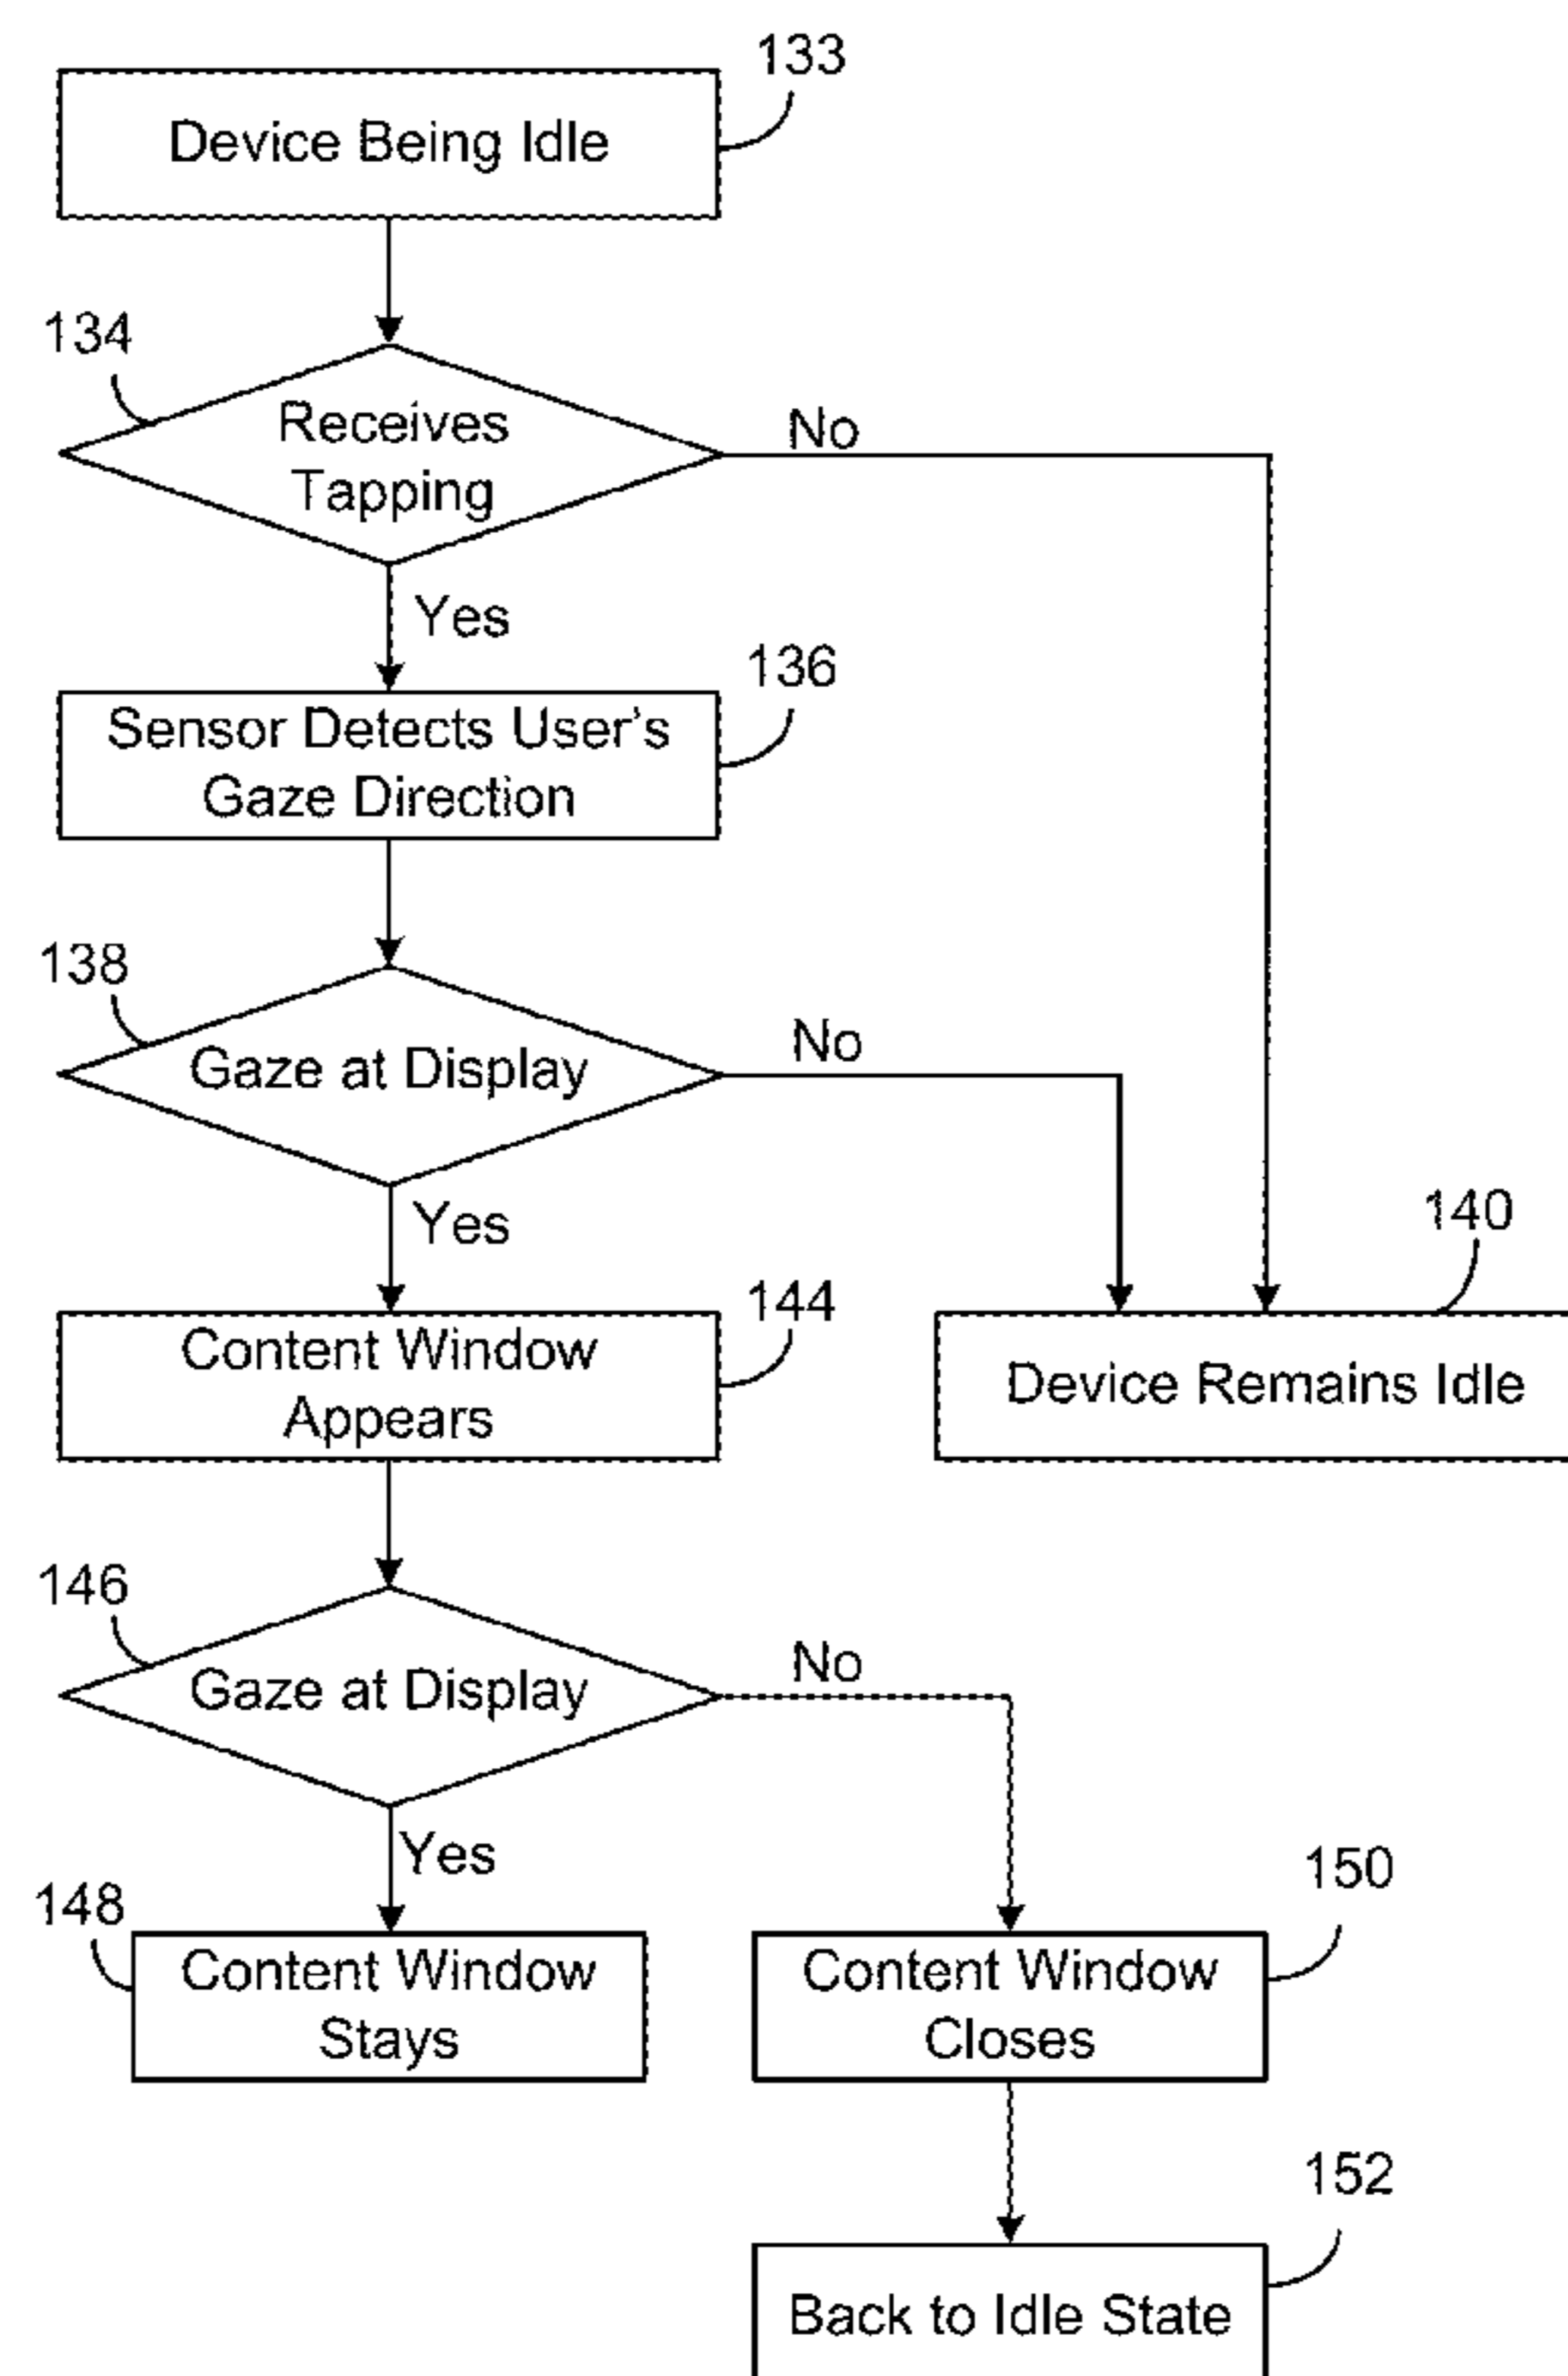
133
Device Being Idle

134
Receives Tapping

No

Yes

136
Sensor Detects User's Gaze Direction

138
Gaze at Display

No

Yes

140
Device Remains Idle

144
Content Window Appears

146
Gaze at Display

No

Yes

148
Content Window Stays

150
Content Window Closes

152
Back to Idle State